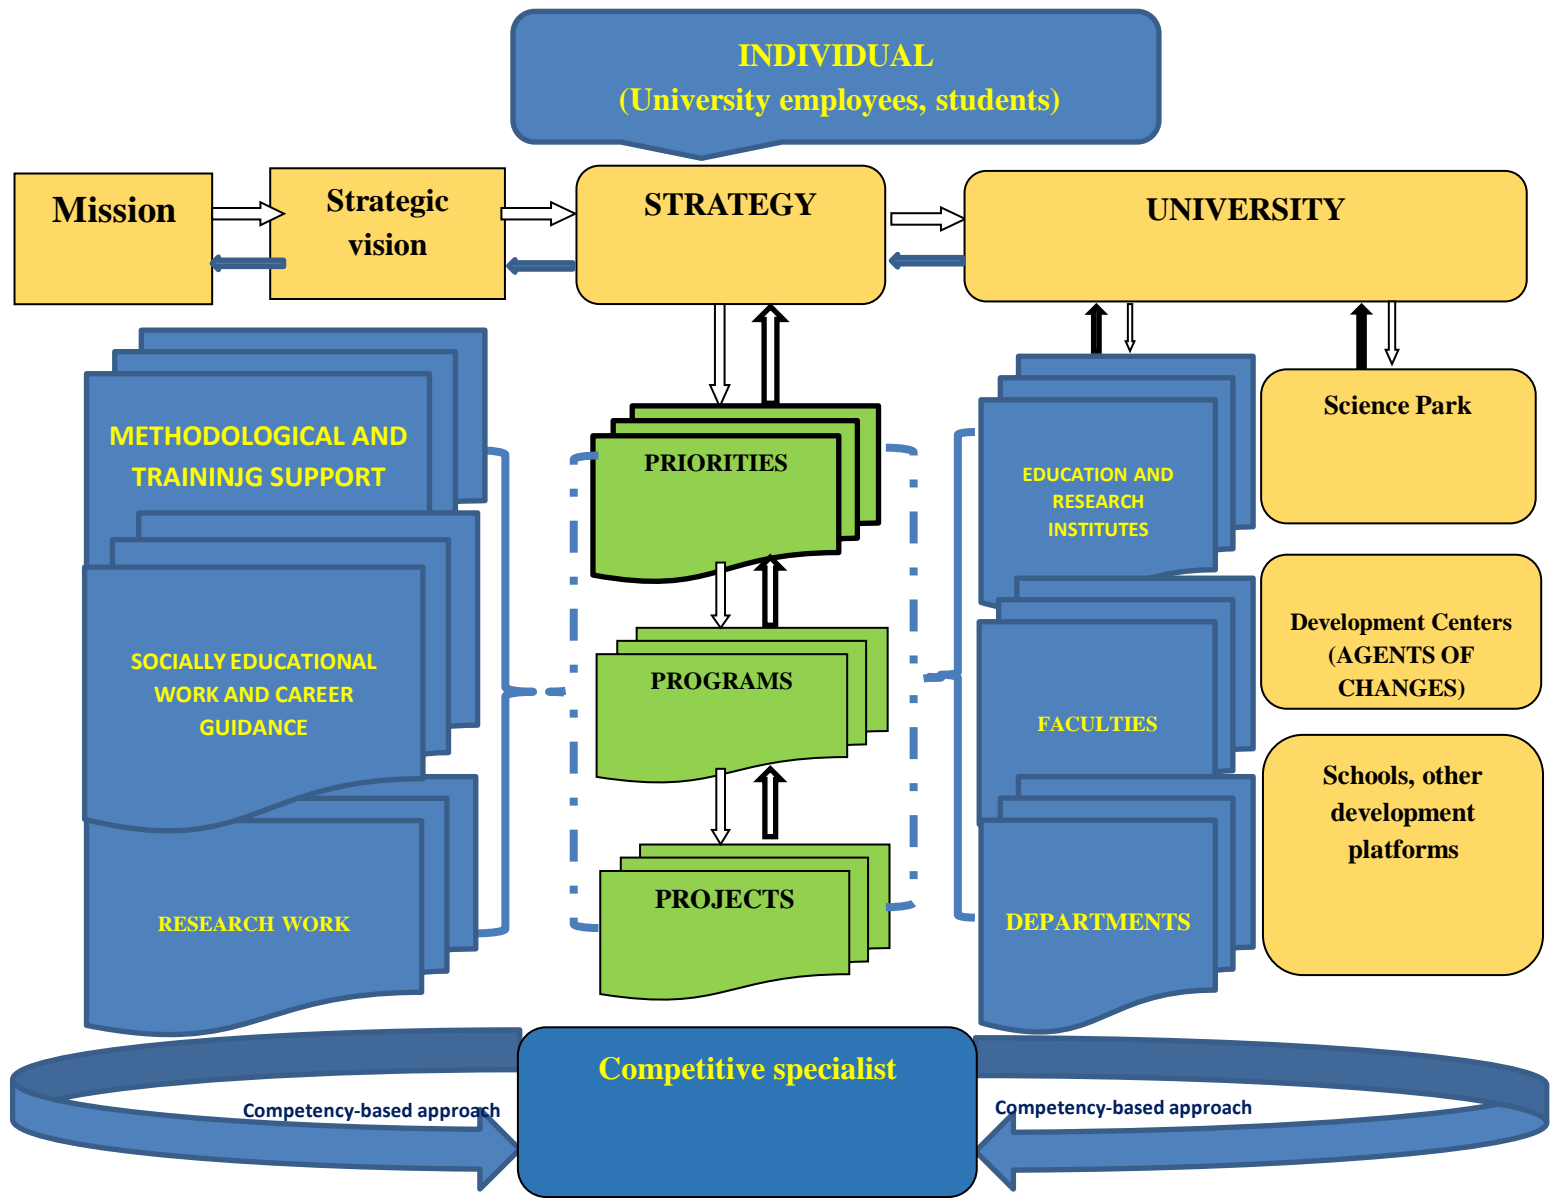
INDIVIDUAL
(University employees, students)

Mission

Strategic vision

STRATEGY

UNIVERSITY

METHODOLOGICAL AND TRAININJG SUPPORT

SOCIALLY EDUCATIONAL WORK AND CAREER GUIDANCE

RESEARCH WORK

PRIORITIES

PROGRAMS

PROJECTS

EDUCATION AND RESEARCH INSTITUTES

FACULTIES

DEPARTMENTS

Science Park

Development Centers (AGENTS OF CHANGES)

Schools, other development platforms

Competitive specialist

Competency-based approach

Competency-based approach